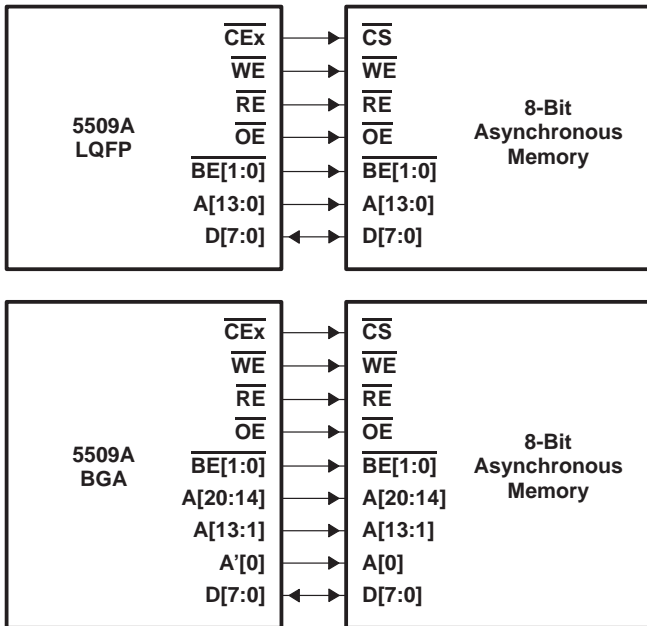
5509A
LQFP

$\overline{CEx}$
$\overline{WE}$
$\overline{RE}$
$\overline{OE}$
$\overline{BE[1:0]}$
A[13:0]
D[7:0]

$\overline{CS}$
$\overline{WE}$
$\overline{RE}$
$\overline{OE}$
$\overline{BE[1:0]}$
A[13:0]
D[7:0]

8-Bit
Asynchronous
Memory

5509A
BGA

$\overline{CEx}$
$\overline{WE}$
$\overline{RE}$
$\overline{OE}$
$\overline{BE[1:0]}$
A[20:14]
A[13:1]
A'[0]
D[7:0]

$\overline{CS}$
$\overline{WE}$
$\overline{RE}$
$\overline{OE}$
$\overline{BE[1:0]}$
A[20:14]
A[13:1]
A[0]
D[7:0]

8-Bit
Asynchronous
Memory